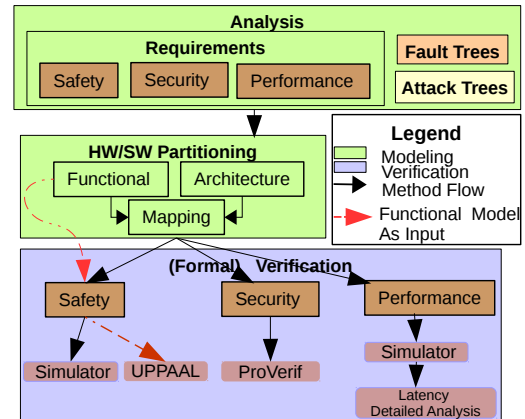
Analysis

Requirements

Safety

Security

Performance

Fault Trees

Attack Trees

Legend

Modeling

Verification

Method Flow

Functional Model As Input

HW/SW Partitioning

Functional

Architecture

Mapping

(Formal) Verification

Safety

Security

Performance

Simulator

UPPAAL

ProVerif

Simulator

Latency Detailed Analysis